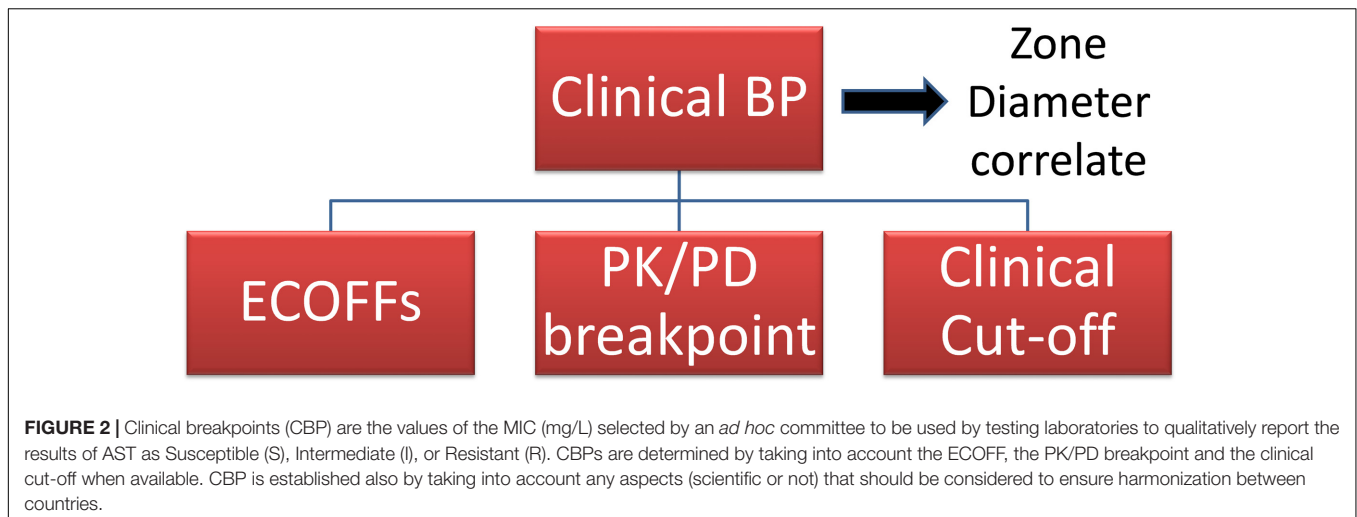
Clinical BP

Zone Diameter correlate

ECOFFs

PK/PD breakpoint

Clinical Cut-off

FIGURE 2 | Clinical breakpoints (CBP) are the values of the MIC (mg/L) selected by an ad hoc committee to be used by testing laboratories to qualitatively report the results of AST as Susceptible (S), Intermediate (I), or Resistant (R). CBPs are determined by taking into account the ECOFF, the PK/PD breakpoint and the clinical cut-off when available. CBP is established also by taking into account any aspects (scientific or not) that should be considered to ensure harmonization between countries.